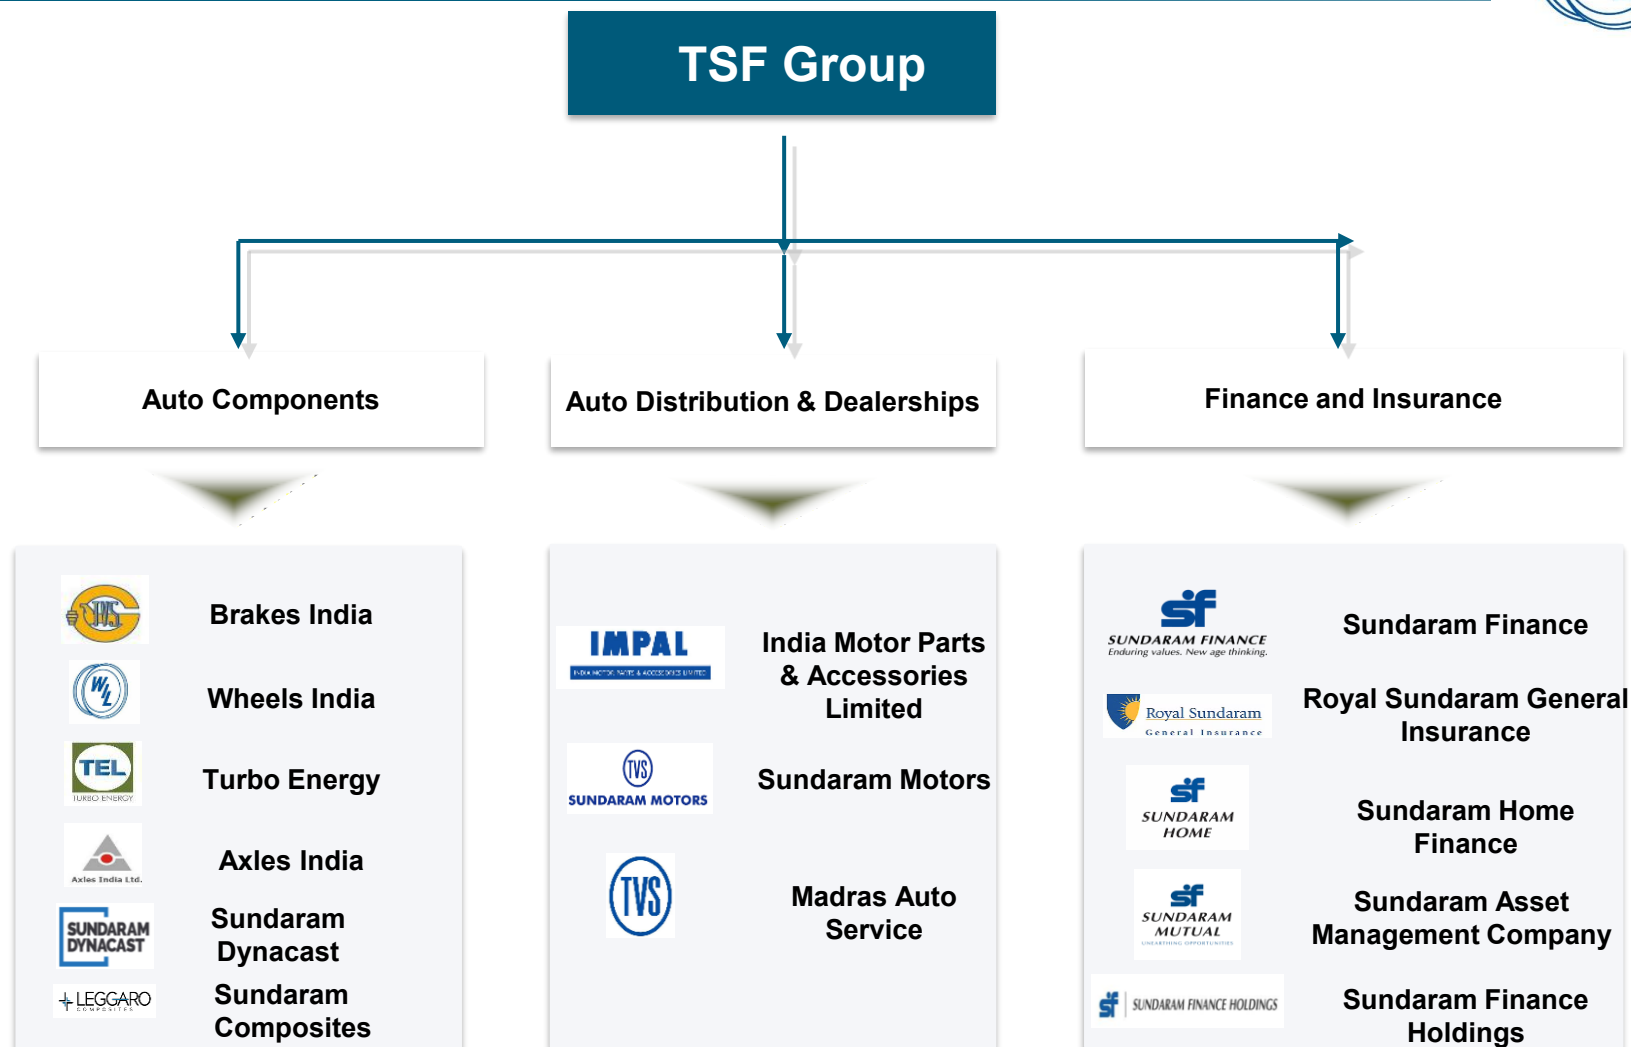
TSF Group

Auto Components

Auto Distribution & Dealerships

Finance and Insurance

TVS
Brakes India

WIL
Wheels India

TEL
TURBO ENERGY
Turbo Energy

Axles India Ltd.
Axles India

SUNDARAM DYNACAST
Sundaram Dynacast

LEGGARO
Sundaram Composites

IMPAL
INDIA MOTOR PARTS & ACCESSORIES LIMITED
India Motor Parts & Accessories Limited

TVS
SUNDARAM MOTORS
Sundaram Motors

TVS
Madras Auto Service

sf
SUNDARAM FINANCE
Enduring values. New age thinking.
Sundaram Finance

Royal Sundaram
General Insurance
Royal Sundaram General Insurance

sf
SUNDARAM HOME
Sundaram Home Finance

sf
SUNDARAM MUTUAL
UNEARTHING OPPORTUNITIES
Sundaram Asset Management Company

sf
SUNDARAM FINANCE HOLDINGS
Sundaram Finance Holdings